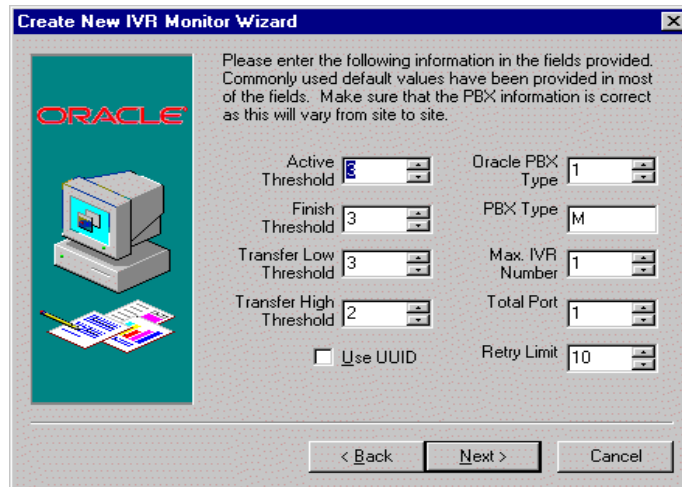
Create New IVR Monitor Wizard

ORACLE

Please enter the following information in the fields provided. Commonly used default values have been provided in most of the fields. Make sure that the PBX information is correct as this will vary from site to site.

Active Threshold 3

Finish Threshold 3

Transfer Low Threshold 3

Transfer High Threshold 2

Use UUID

Oracle PBX Type 1

PBX Type M

Max. IVR Number 1

Total Port 1

Retry Limit 10

< Back

Next >

Cancel